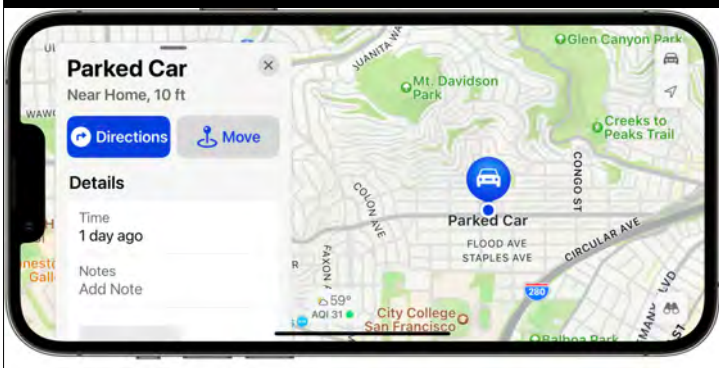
Parked Car
Near Home, 10 ft

Directions
Move

Details
Time
1 day ago
Notes
Add Note

JUANITA WAY
Glen Canyon Park
Mt. Davidson Park
Creeks to Peaks Trail
WAWO
COLON AVE
CONGO ST
Parked Car
FLOOD AVE
STAPLES AVE
CIRCULAR AVE
FAXON AVE
R
nesto
Gall
59°
AQI 31
City College
San Francisco
280
Balboa Park
LVD